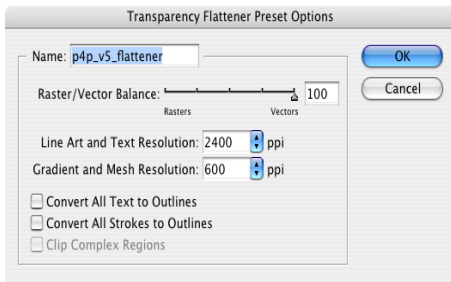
Transparency Flattener Preset Options

Name: p4p_v5_flattener

OK

Cancel

Raster/Vector Balance: 100

Rasters

Vectors

Line Art and Text Resolution: 2400 ppi

Gradient and Mesh Resolution: 600 ppi

Convert All Text to Outlines

Convert All Strokes to Outlines

Clip Complex Regions